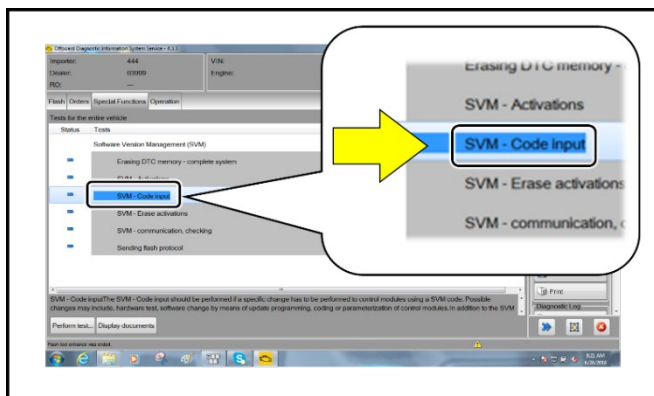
Offboard Diagnostic Information System Service - 4.1.3

Importer: 444
VIN:
Dealer: 03009
Engine:
RO: ---

Flash Orders Special Functions Operation

Tests for the entire vehicle

Status Tests

Software Version Management (SVM)

Erasing DTC memory - complete system

SVM - Activations

SVM - Code input

SVM - Erase activations

SVM - communication, checking

Sending flash protocol

Erasing DTC memory -

SVM - Activations

SVM - Code input

SVM - Erase activations

SVM - communication, c

Print

Diagnostic Log

SVM - Code inputThe SVM - Code input should be performed if a specific change has to be performed to control modules using a SVM code. Possible changes may include, hardware test, software change by means of update programming, coding or parameterization of control modules. In addition to the SVM

Perform test... Display documents

Flash tool entrance was ended.

9:22 AM
6/28/2018